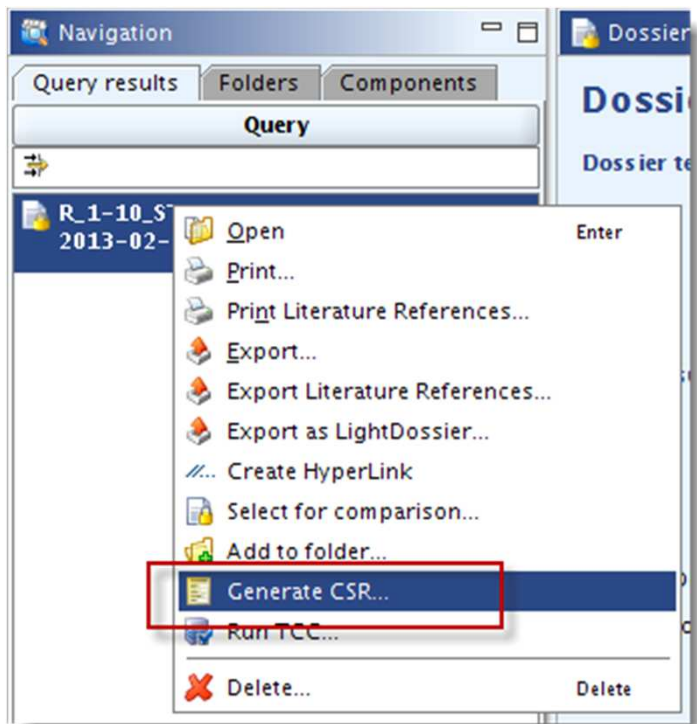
Navigation

Dossier

Query results Folders Components

Query

Dossi

Dossier te

R_1-10_ST
2013-02-

Open Enter
Print...
Print Literature References...
Export...
Export Literature References...
Export as LightDossier...
Create HyperLink
Select for comparison...
Add to folder...
Generate CSR...
Run TCC...
Delete... Delete